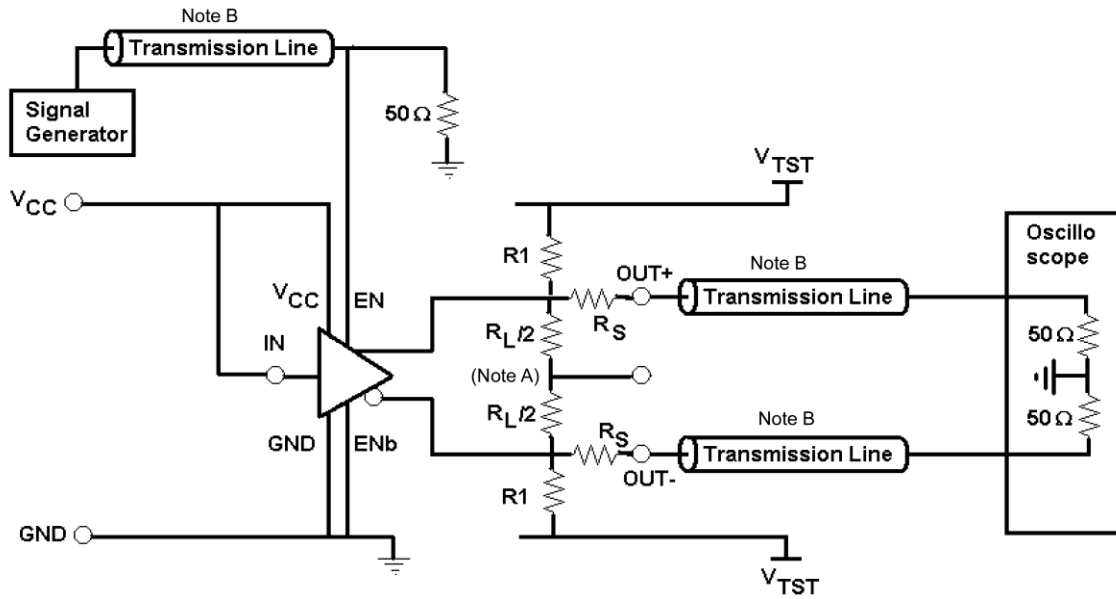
Note B

Transmission Line

Signal Generator

50 Ω

$V_{TST}$

$V_{CC}$

Oscillo scope

R1

OUT+

Note B

Transmission Line

$V_{CC}$

EN

$R_L/2$

$R_S$

50 Ω

IN

(Note A)

$R_L/2$

$R_S$

Note B

50 Ω

GND

ENb

Transmission Line

OUT-

R1

GND

$V_{TST}$